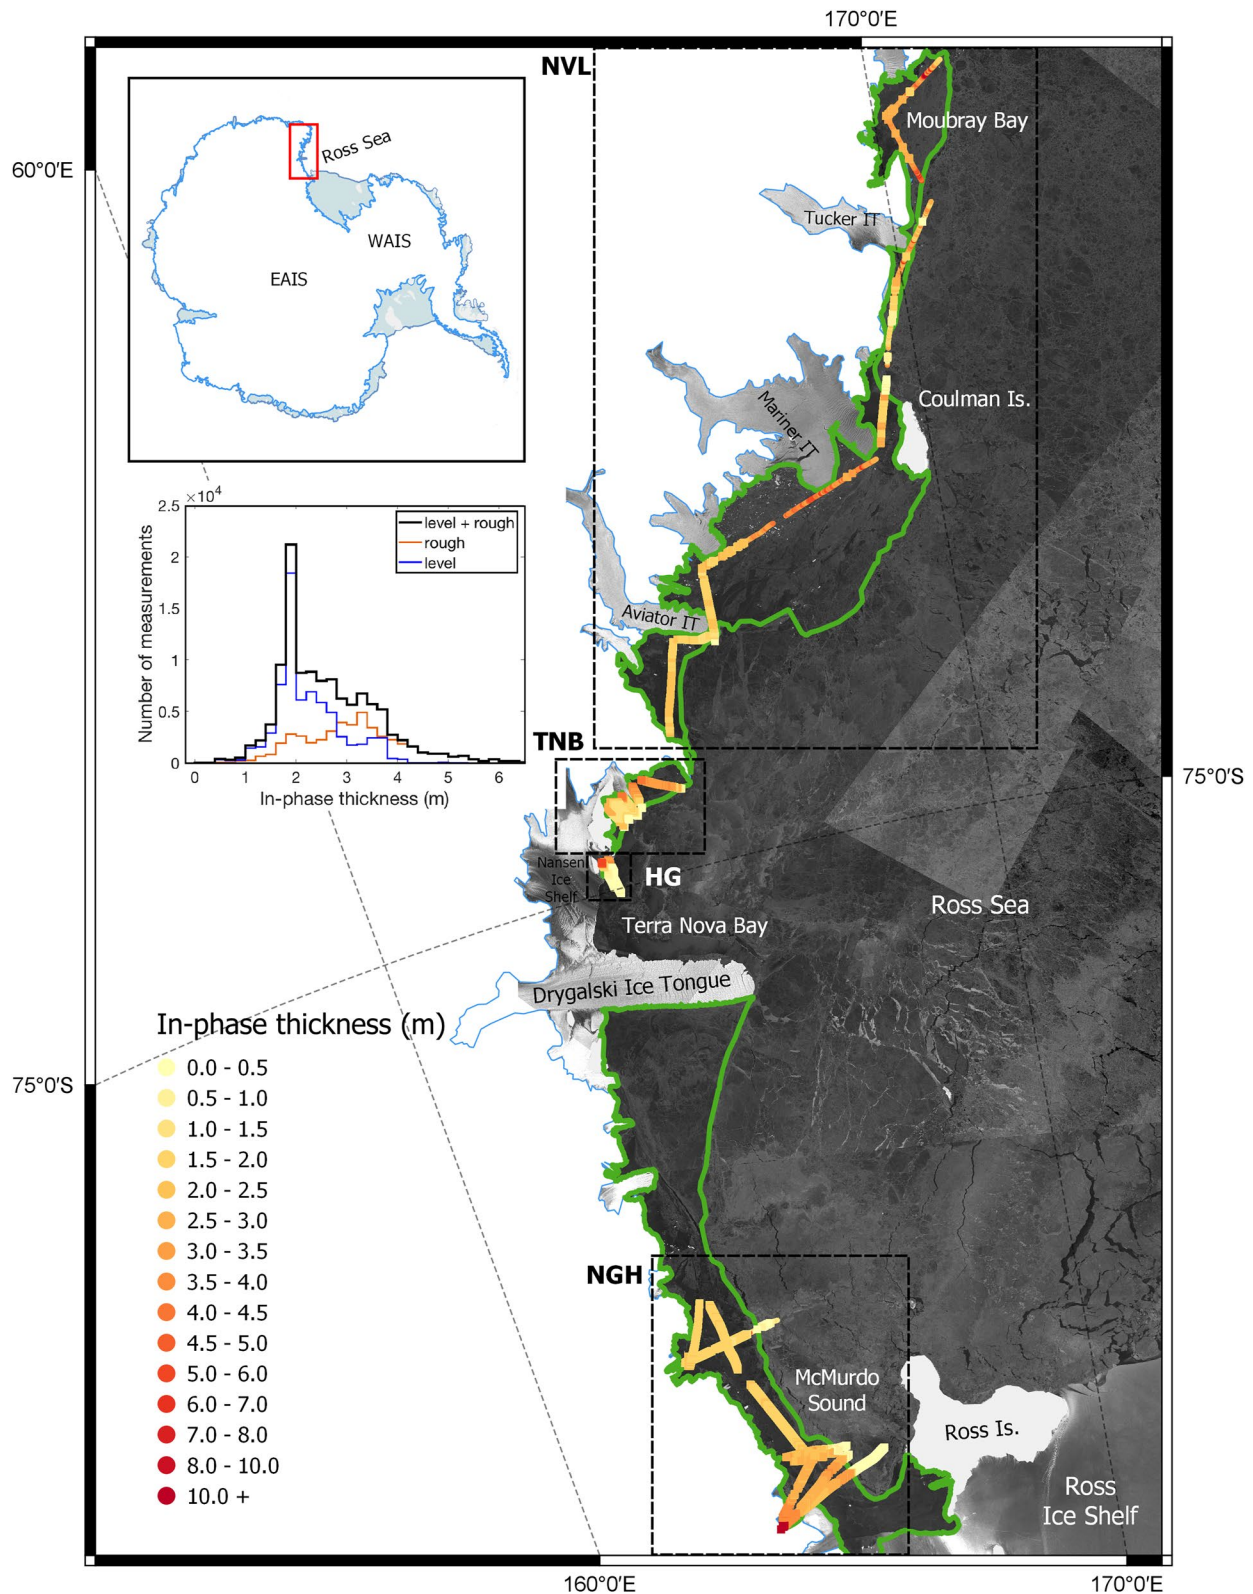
170°0'E

60°0'E

NVL

Ross Sea

WAIS

EAIS

Moubray Bay

Tucker IT

Coulman Is.

Mariner IT

Aviator IT

$\times 10^4$

2.5

2

1.5

1

0.5

0

Number of measurements

level + rough
rough
level

0 1 2 3 4 5 6

In-phase thickness (m)

TNB

75°0'S

Nansen Ice Shelf

HG

Terra Nova Bay

Ross Sea

Drygalski Ice Tongue

In-phase thickness (m)

0.0 - 0.5
0.5 - 1.0
1.0 - 1.5
1.5 - 2.0
2.0 - 2.5
2.5 - 3.0
3.0 - 3.5
3.5 - 4.0
4.0 - 4.5
4.5 - 5.0
5.0 - 6.0
6.0 - 7.0
7.0 - 8.0
8.0 - 10.0
10.0 +

75°0'S

NGH

McMurdo Sound

Ross Is.

Ross Ice Shelf

160°0'E

170°0'E